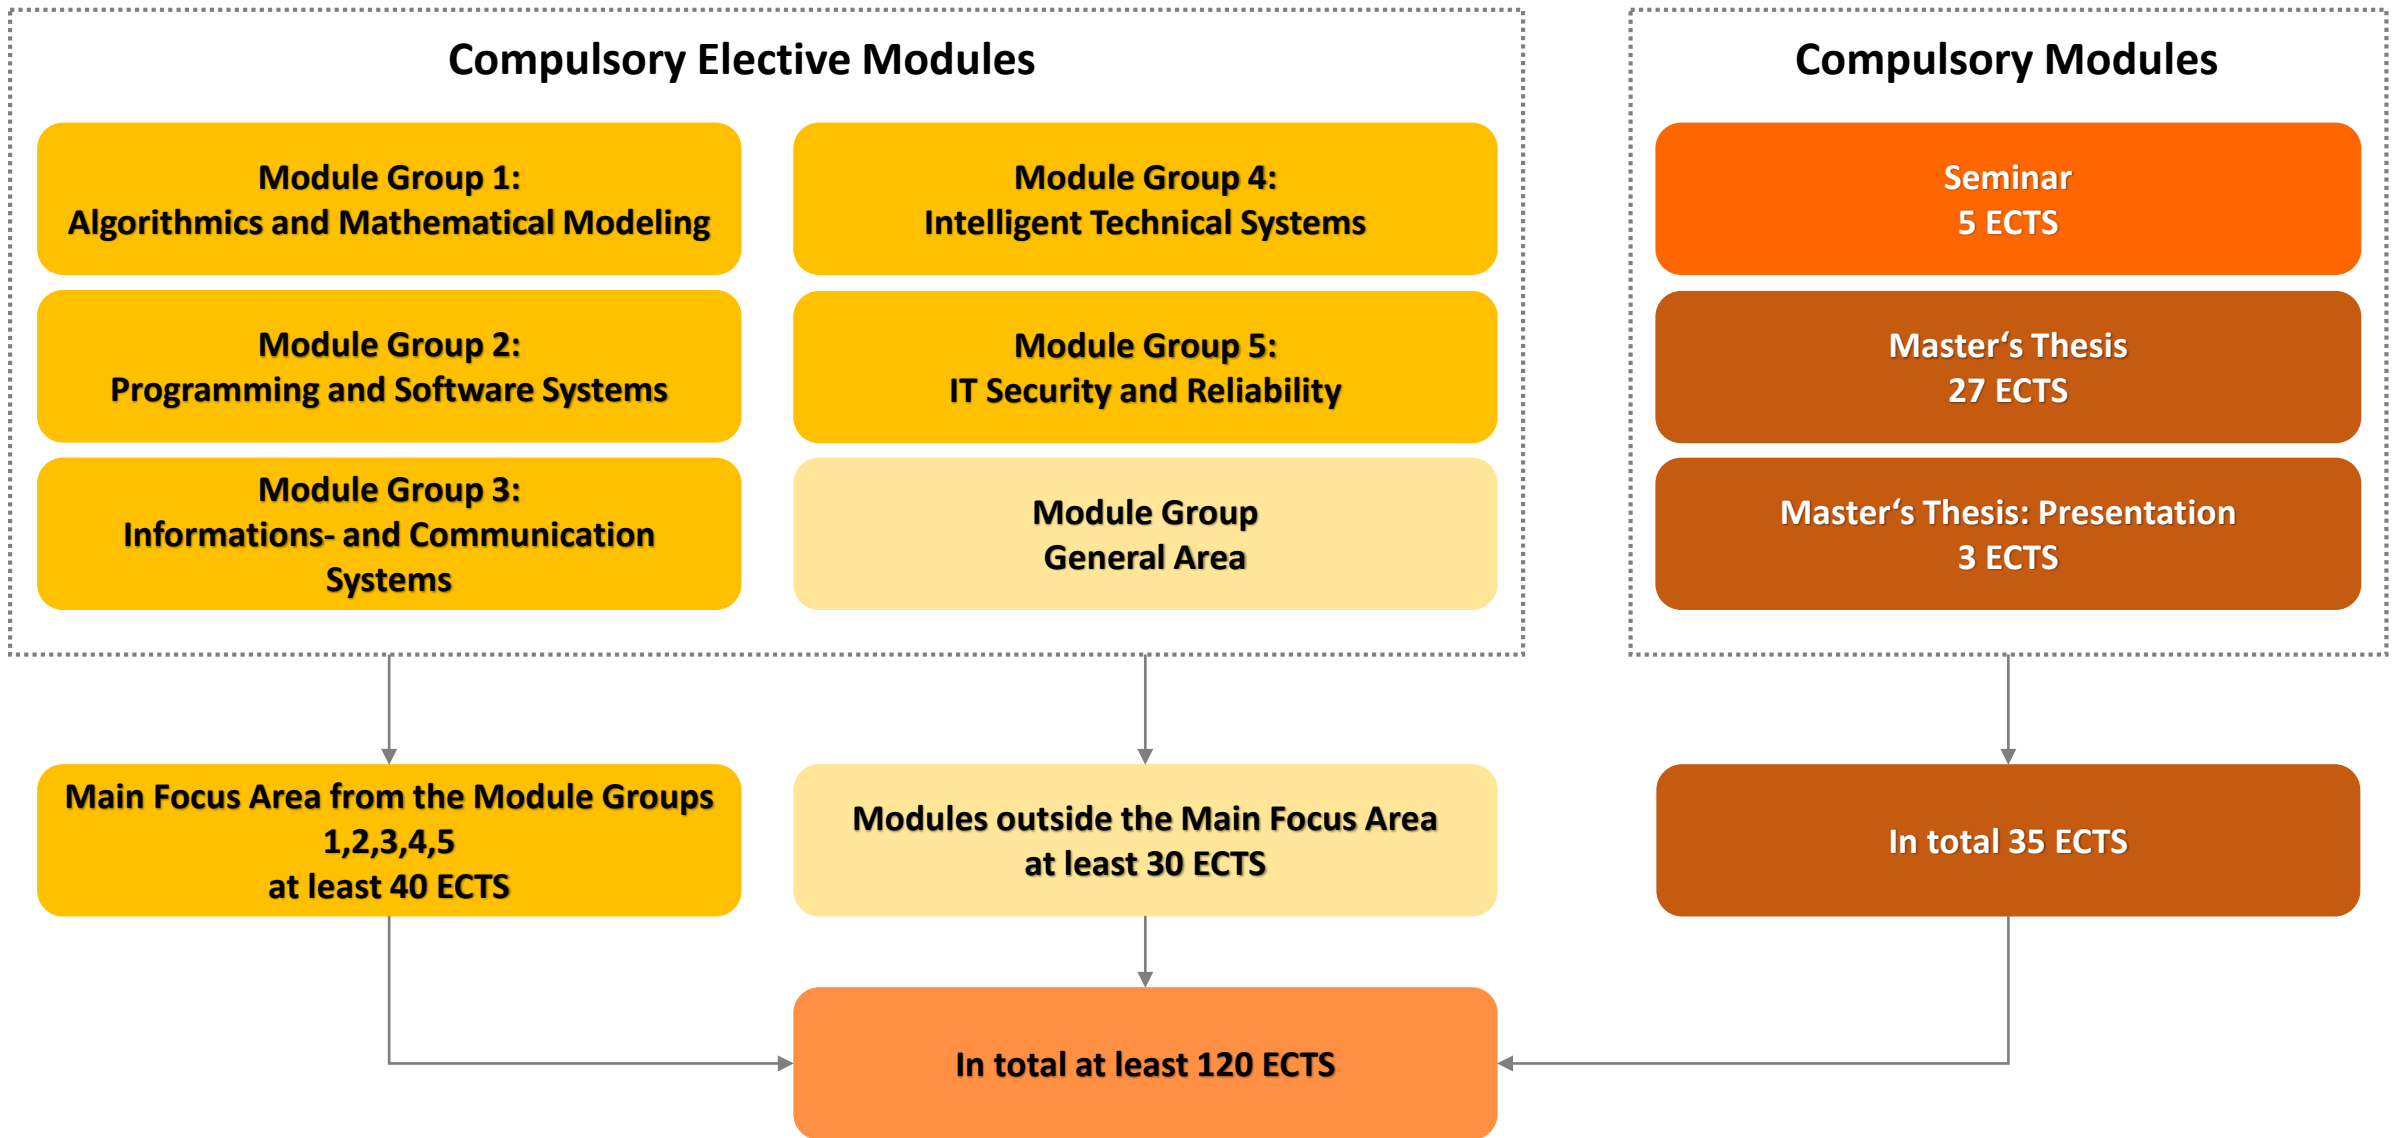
Compulsory Elective Modules

Module Group 1:
Algorithmics and Mathematical Modeling

Module Group 4:
Intelligent Technical Systems

Module Group 2:
Programming and Software Systems

Module Group 5:
IT Security and Reliability

Module Group 3:
Informations- and Communication Systems

Module Group
General Area

Compulsory Modules

Seminar
5 ECTS

Master‘s Thesis
27 ECTS

Master‘s Thesis: Presentation
3 ECTS

Main Focus Area from the Module Groups 1,2,3,4,5
at least 40 ECTS

Modules outside the Main Focus Area
at least 30 ECTS

In total 35 ECTS

In total at least 120 ECTS